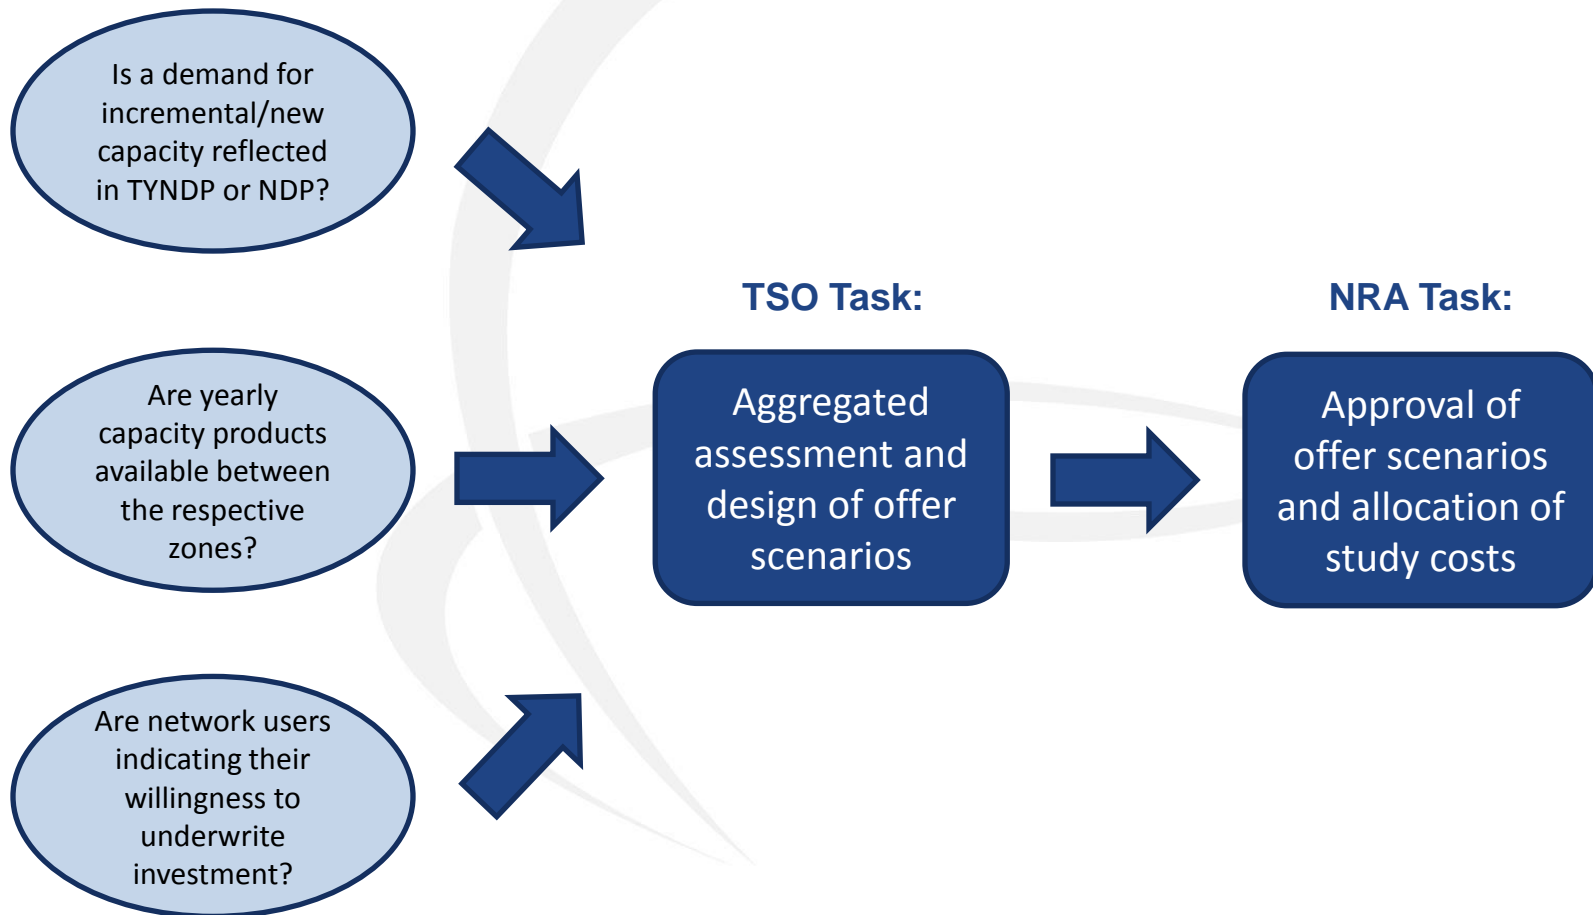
Is a demand for incremental/new capacity reflected in TYNDP or NDP?

Are yearly capacity products available between the respective zones?

Are network users indicating their willingness to underwrite investment?

TSO Task:

Aggregated assessment and design of offer scenarios

NRA Task:

Approval of offer scenarios and allocation of study costs